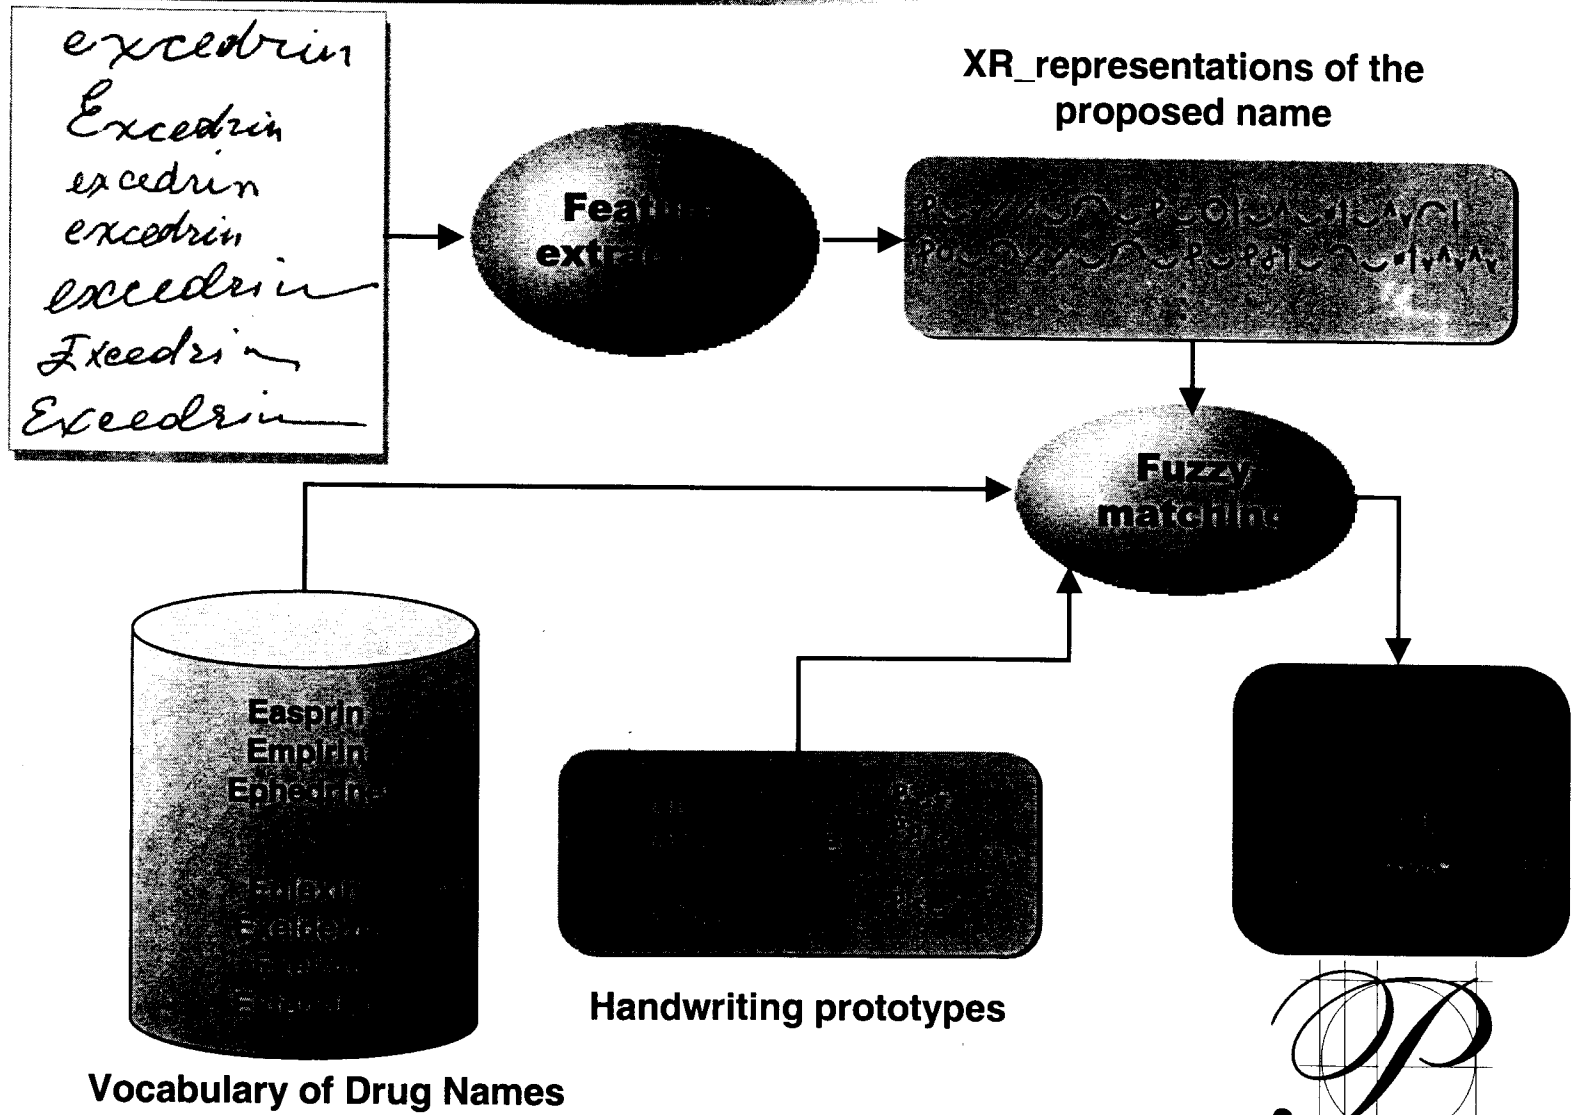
excedrin
Excedrin
excedrin
excedrin
excedrin
Exeedrin
Exeedrin

Featu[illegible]
extra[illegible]

XR_representations of the proposed name

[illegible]
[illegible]

Fuzzy
matchin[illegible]

Easprin
Empirin
Ephedrine
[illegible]
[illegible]
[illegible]
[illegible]
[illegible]

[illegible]

Handwriting prototypes

Vocabulary of Drug Names

P